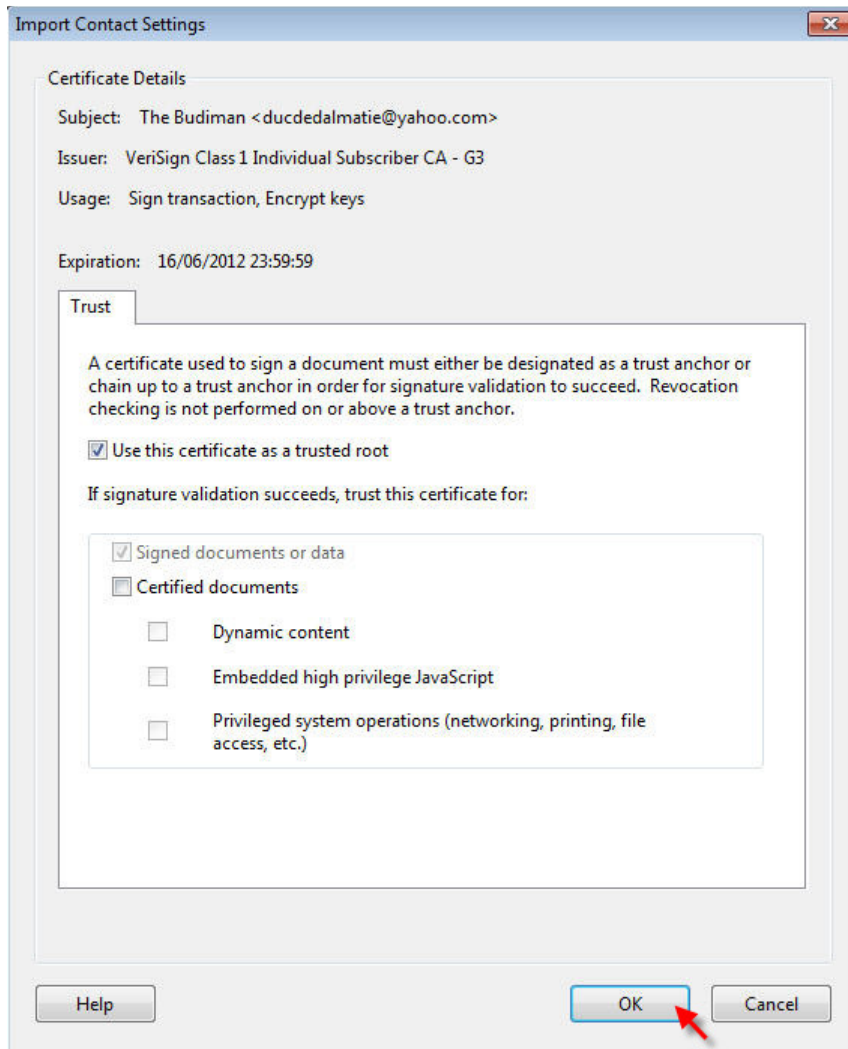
Import Contact Settings

Certificate Details

Subject: The Budiman <ducdedalmatie@yahoo.com>

Issuer: VeriSign Class 1 Individual Subscriber CA - G3

Usage: Sign transaction, Encrypt keys

Expiration: 16/06/2012 23:59:59

Trust

A certificate used to sign a document must either be designated as a trust anchor or chain up to a trust anchor in order for signature validation to succeed. Revocation checking is not performed on or above a trust anchor.

Use this certificate as a trusted root

If signature validation succeeds, trust this certificate for:

Signed documents or data

Certified documents

Dynamic content

Embedded high privilege JavaScript

Privileged system operations (networking, printing, file access, etc.)

Help

OK

Cancel